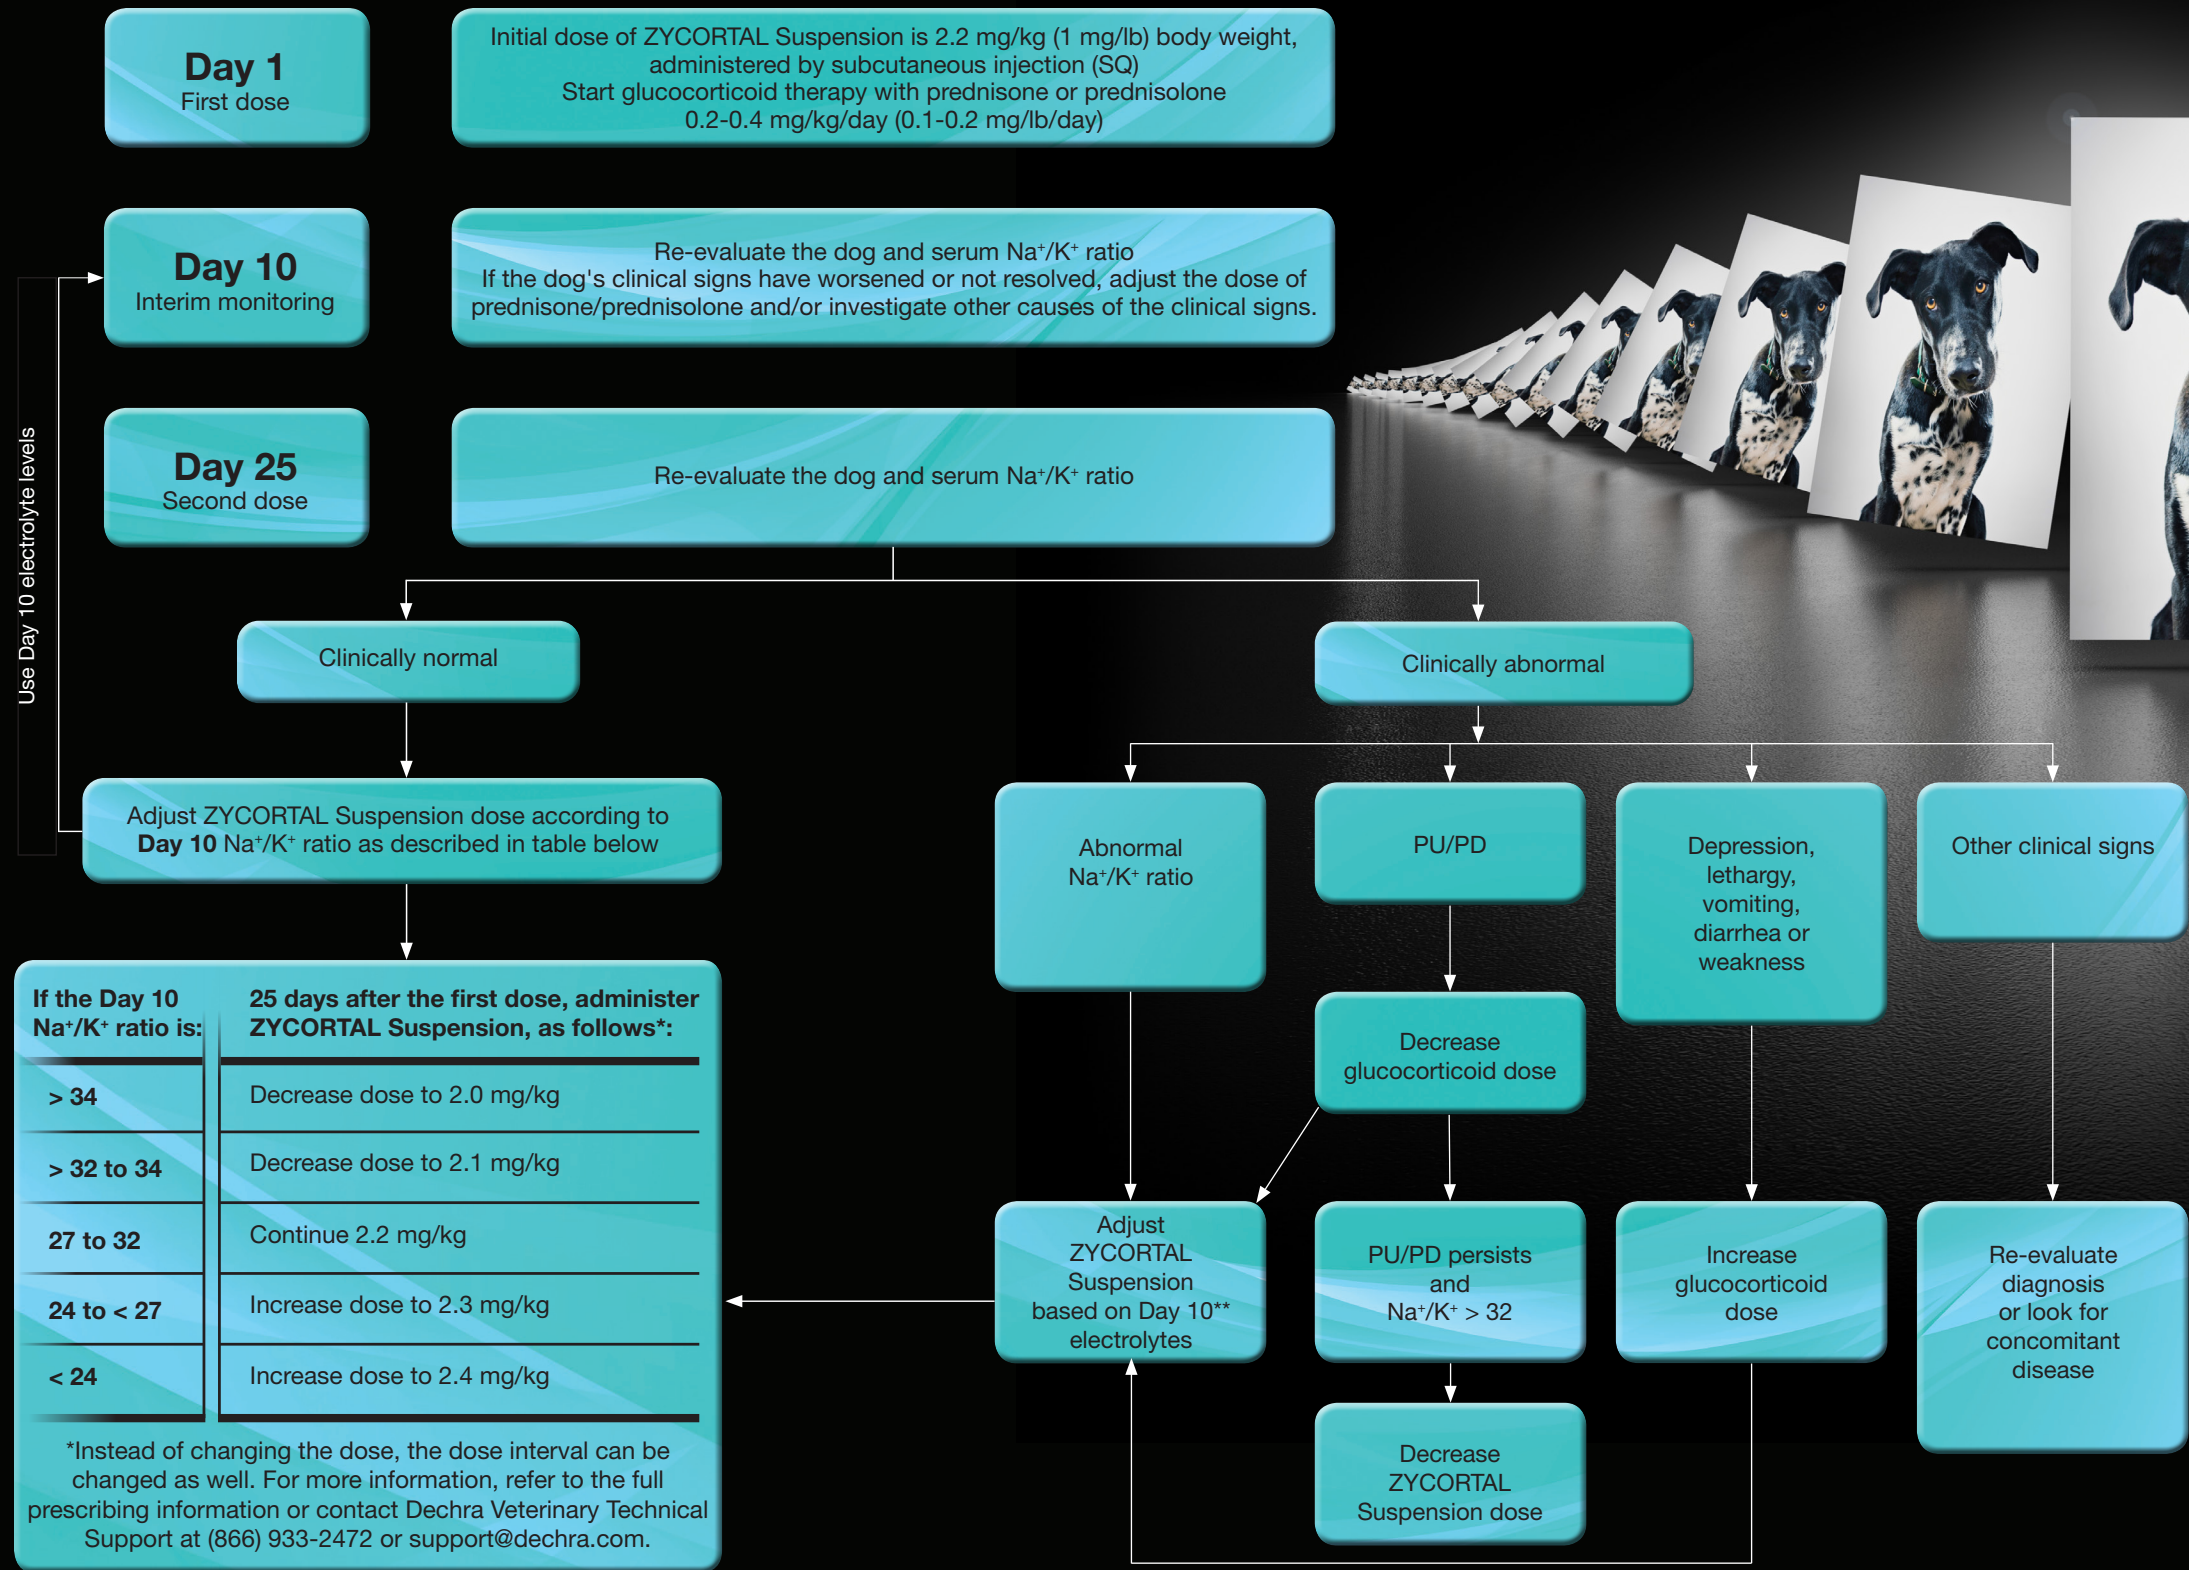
Day 1
First dose

Initial dose of ZYCORTAL Suspension is 2.2 mg/kg (1 mg/lb) body weight, administered by subcutaneous injection (SQ)
Start glucocorticoid therapy with prednisone or prednisolone 0.2-0.4 mg/kg/day (0.1-0.2 mg/lb/day)

Day 10
Interim monitoring

Re-evaluate the dog and serum Na$^+$/K$^+$ ratio
If the dog's clinical signs have worsened or not resolved, adjust the dose of prednisone/prednisolone and/or investigate other causes of the clinical signs.

Day 25
Second dose

Re-evaluate the dog and serum Na$^+$/K$^+$ ratio

Use Day 10 electrolyte levels

Clinically normal

Clinically abnormal

Adjust ZYCORTAL Suspension dose according to Day 10 Na$^+$/K$^+$ ratio as described in table below

Abnormal Na$^+$/K$^+$ ratio

PU/PD

Depression, lethargy, vomiting, diarrhea or weakness

Other clinical signs

Decrease glucocorticoid dose

| If the Day 10 Na$^+$/K$^+$ ratio is: | 25 days after the first dose, administer ZYCORTAL Suspension, as follows*: |
|---|---|
| > 34 | Decrease dose to 2.0 mg/kg |
| > 32 to 34 | Decrease dose to 2.1 mg/kg |
| 27 to 32 | Continue 2.2 mg/kg |
| 24 to < 27 | Increase dose to 2.3 mg/kg |
| < 24 | Increase dose to 2.4 mg/kg |

*Instead of changing the dose, the dose interval can be changed as well. For more information, refer to the full prescribing information or contact Dechra Veterinary Technical Support at (866) 933-2472 or support@dechra.com.

Adjust ZYCORTAL Suspension based on Day 10** electrolytes

PU/PD persists and Na$^+$/K$^+$ > 32

Increase glucocorticoid dose

Re-evaluate diagnosis or look for concomitant disease

Decrease ZYCORTAL Suspension dose